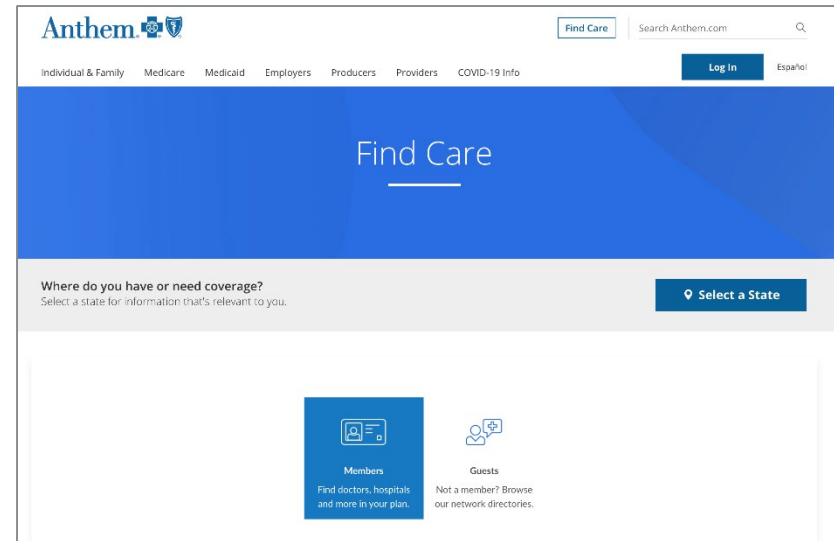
Anthem

Find Care

Search Anthem.com

Individual & Family Medicare Medicaid Employers Producers Providers COVID-19 Info

Log In

Español

Find Care

Where do you have or need coverage?
Select a state for information that's relevant to you.

Select a State

Members
Find doctors, hospitals and more in your plan.

Guests
Not a member? Browse our network directories.